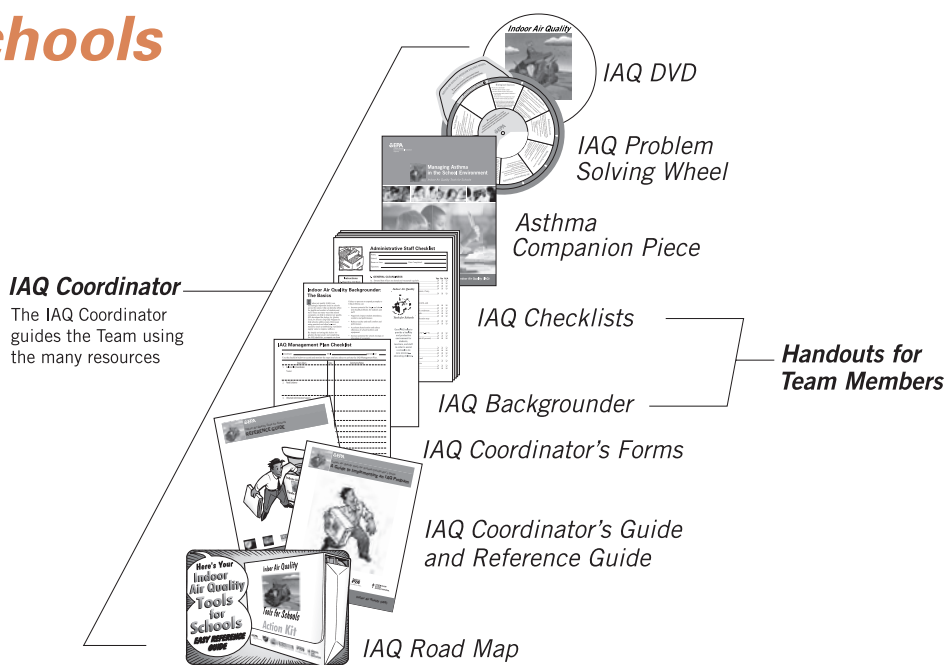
chools

Indoor Air Quality

IAQ DVD

IAQ Problem Solving Wheel

Managing Asthma in the School Environment

Asthma Companion Piece

Administrative Staff Checklist

Indoor Air Quality Backgrounder: The Basics

IAQ Checklists

IAQ Coordinator

The IAQ Coordinator guides the Team using the many resources

Handouts for Team Members

IAQ Management Plan Checklist

IAQ Backgrounder

IAQ Coordinator's Forms

IAQ Coordinator's Guide and Reference Guide

Here's Your Indoor Air Quality Tools for Schools EASY REFERENCE GUIDE

Indoor Air Quality Tools for Schools Action Kit

IAQ Road Map